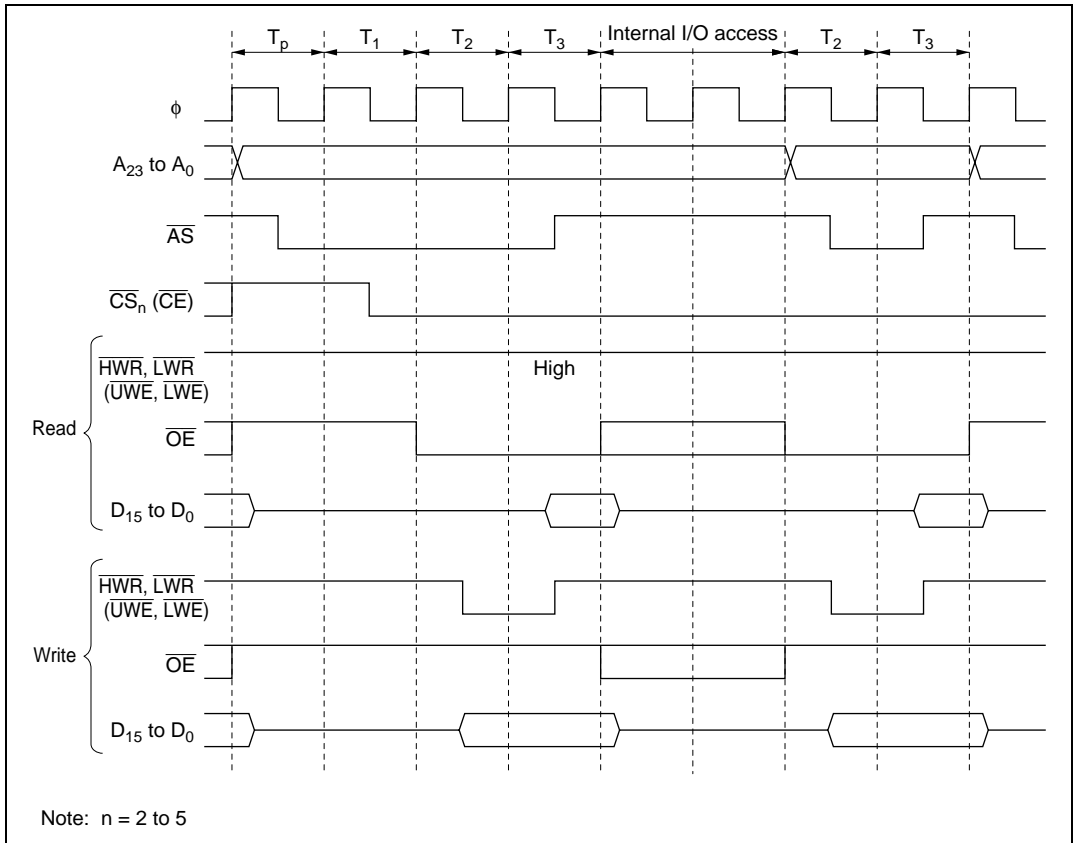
$T_p$ $T_1$ $T_2$ $T_3$ Internal I/O access $T_2$ $T_3$

$\phi$

$A_{23}$ to $A_0$

$\overline{AS}$

$\overline{CS}_n$ ($\overline{CE}$)

Read

$\overline{HWR}$, $\overline{LWR}$ ($\overline{UWE}$, $\overline{LWE}$)

High

$\overline{OE}$

$D_{15}$ to $D_0$

Write

$\overline{HWR}$, $\overline{LWR}$ ($\overline{UWE}$, $\overline{LWE}$)

$\overline{OE}$

$D_{15}$ to $D_0$

Note: n = 2 to 5